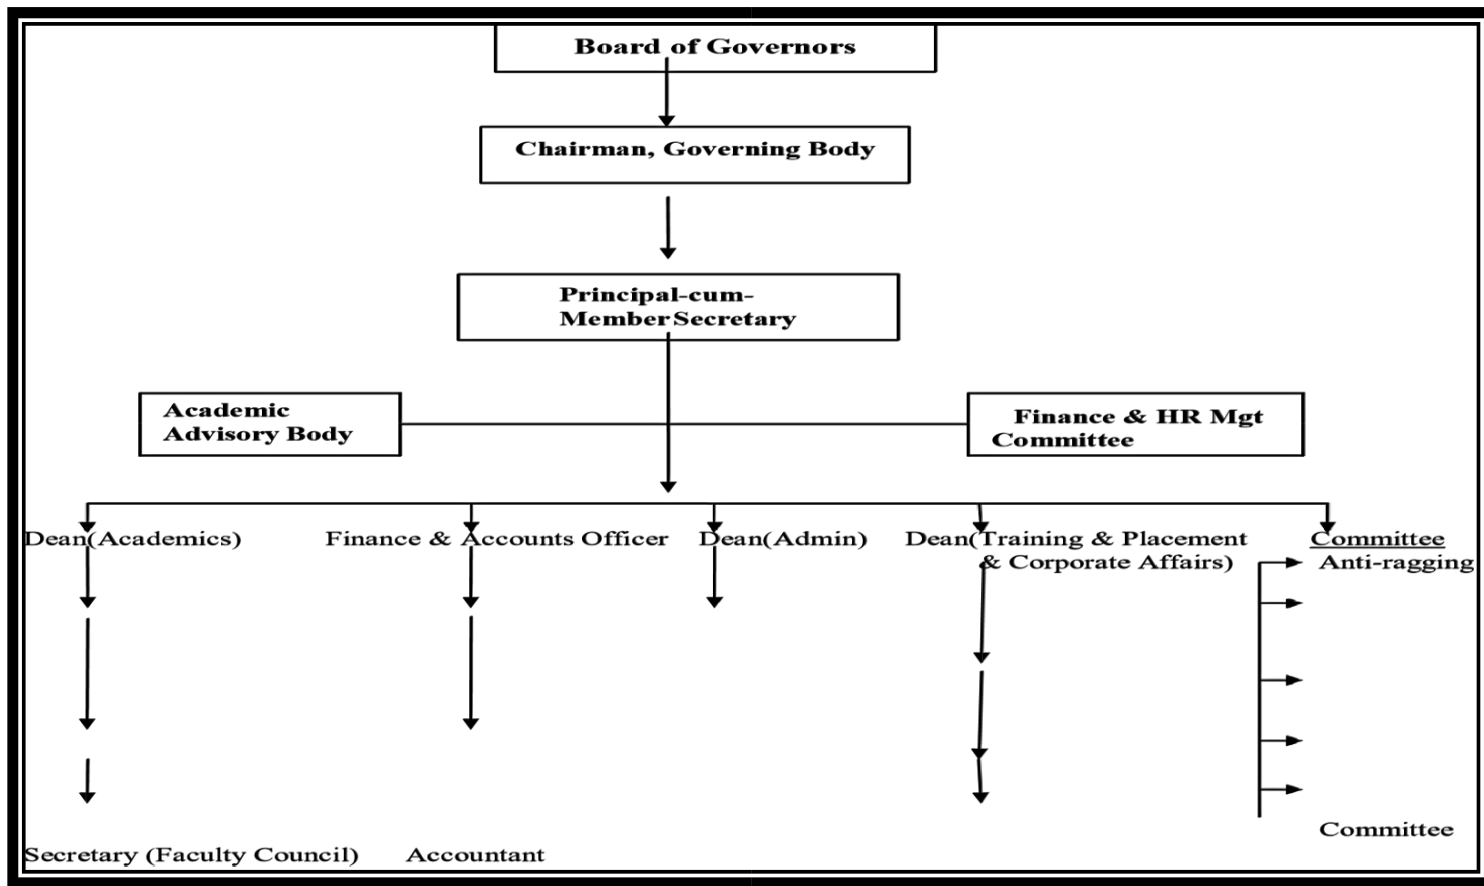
Board of Governors

Chairman, Governing Body

Principal-cum-
Member Secretary

Academic
Advisory Body

Finance & HR Mgt
Committee

Dean(Academics)

Finance & Accounts Officer

Dean(Admin)

Dean(Training & Placement & Corporate Affairs)

Committee
Anti-ragging

Committee

Secretary (Faculty Council)

Accountant